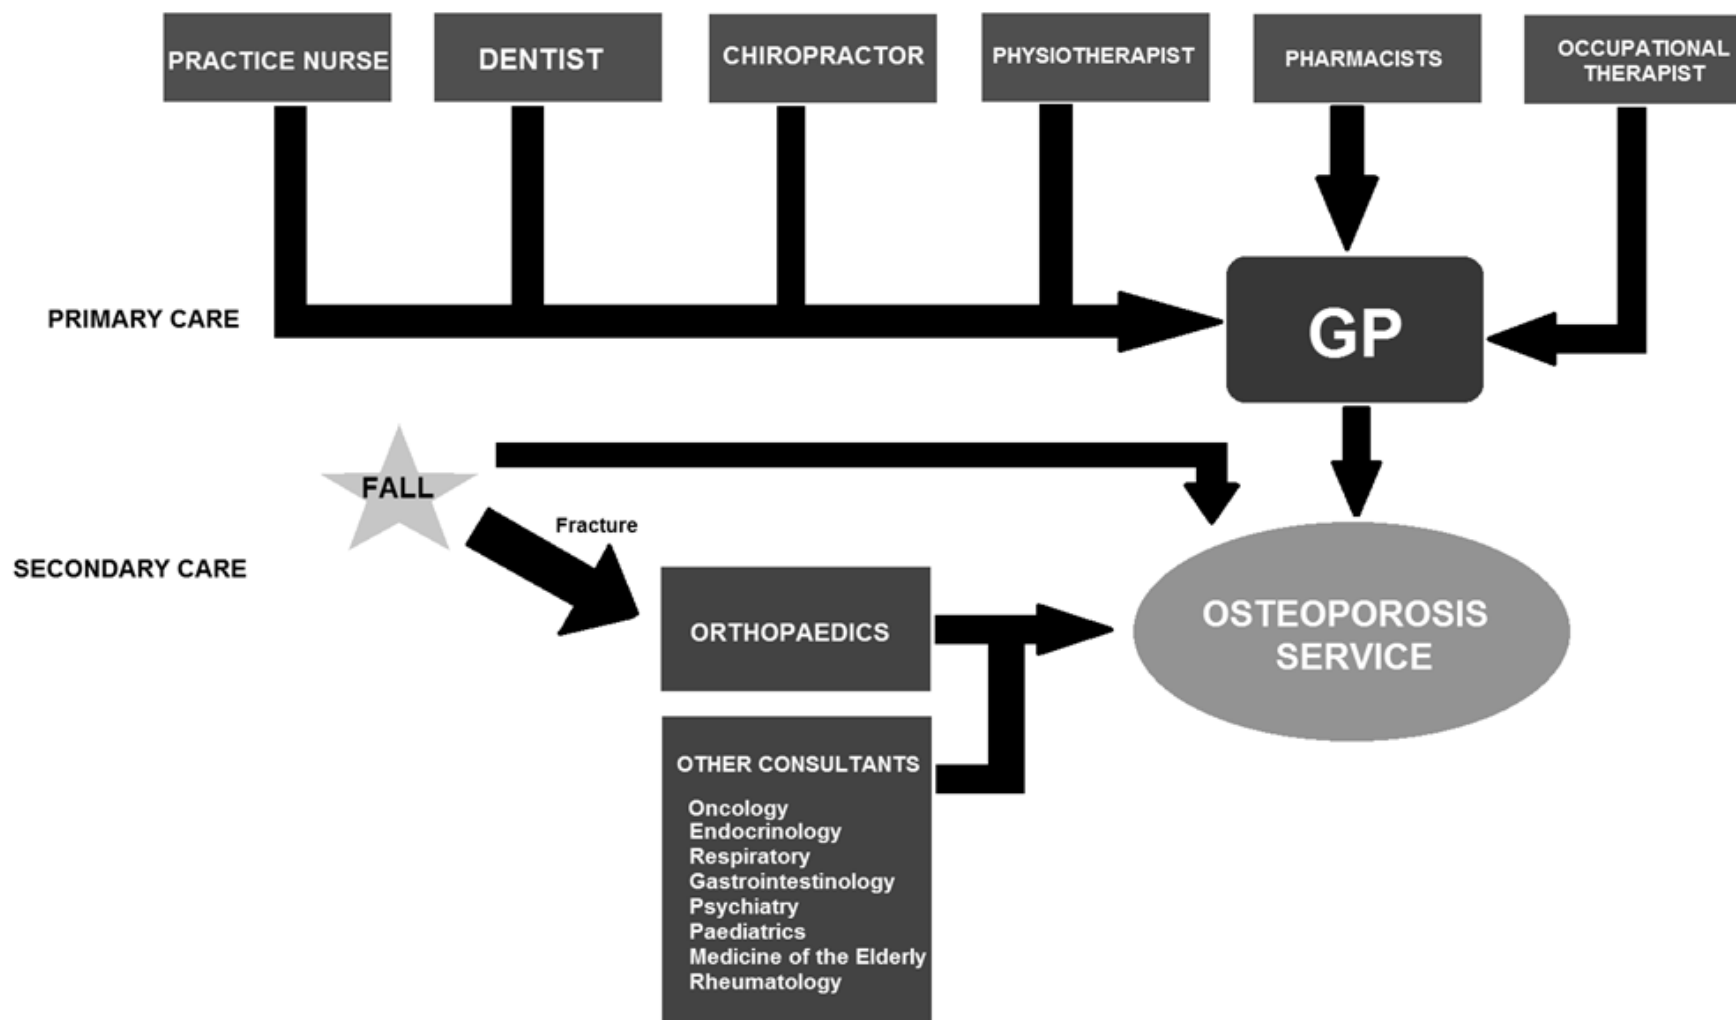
PRACTICE NURSE

DENTIST

CHIROPRACTOR

PHYSIOTHERAPIST

PHARMACISTS

OCCUPATIONAL THERAPIST

PRIMARY CARE

GP

FALL

Fracture

SECONDARY CARE

ORTHOPAEDICS

OSTEOPOROSIS SERVICE

OTHER CONSULTANTS

Oncology
Endocrinology
Respiratory
Gastrointestinology
Psychiatry
Paediatrics
Medicine of the Elderly
Rheumatology